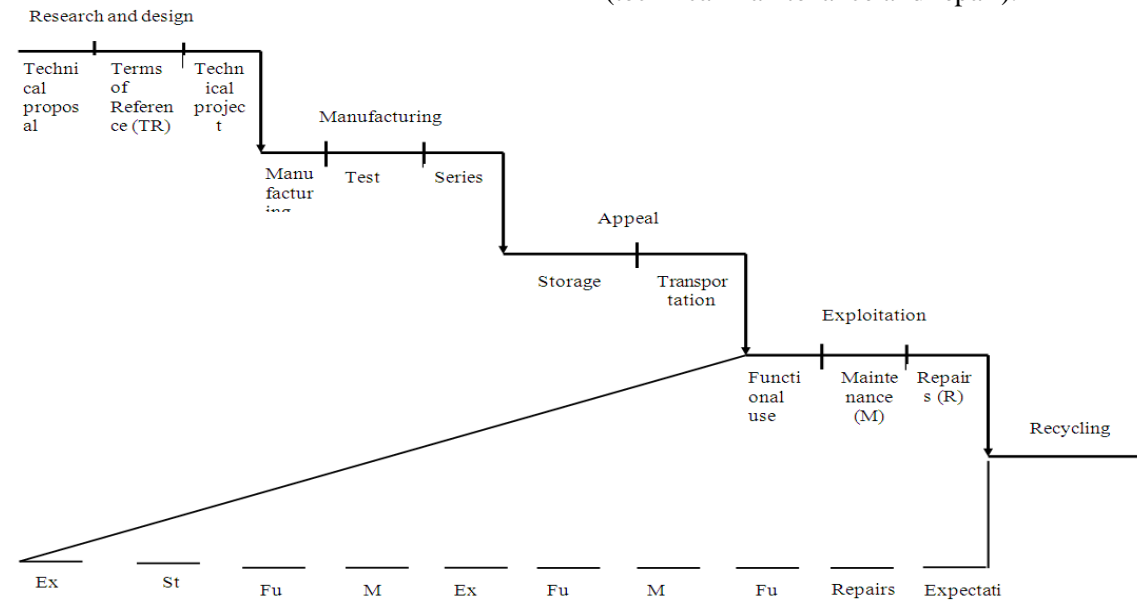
Research and design

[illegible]

Technical proposal

Terms of Reference (TR)

Technical project

Manufacturing

Manufacturing

Test

Series

Appeal

Storage

Transportation

Exploitation

Functional use

Maintenance (M)

Repairs (R)

Recycling

Ex

St

Fu

M

Ex

Fu

M

Fu

Repairs

Expectati